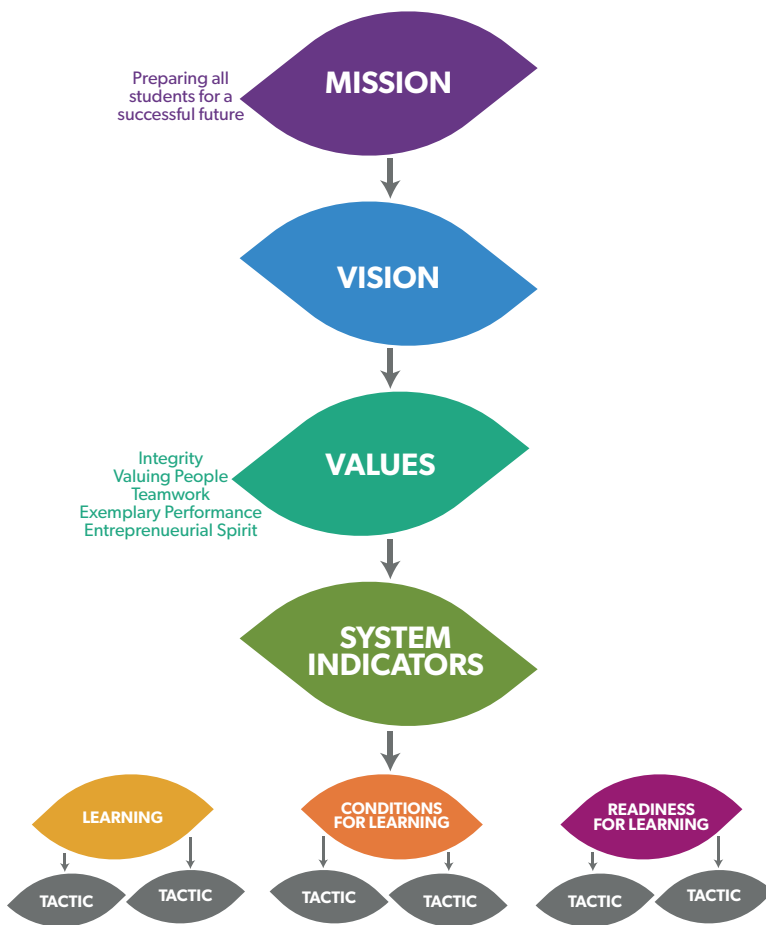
Preparing all students for a successful future

MISSION

VISION

Integrity
Valuing People
Teamwork
Exemplary Performance
Entreprenueurial Spirit

VALUES

SYSTEM INDICATORS

LEARNING

TACTIC

TACTIC

CONDITIONS FOR LEARNING

TACTIC

TACTIC

READINESS FOR LEARNING

TACTIC

TACTIC